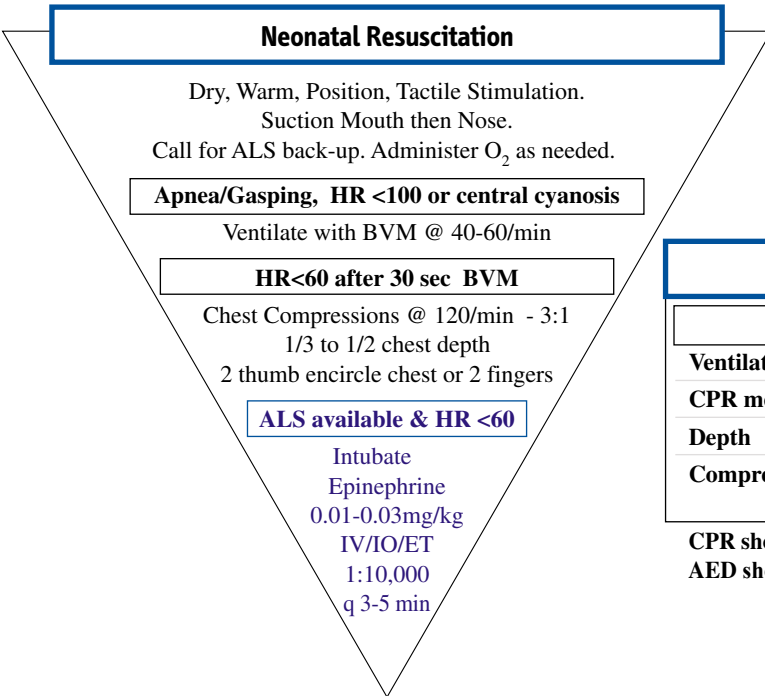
Neonatal Resuscitation

Dry, Warm, Position, Tactile Stimulation.
Suction Mouth then Nose.
Call for ALS back-up. Administer $O_2$ as needed.

Apnea/Gasping, HR <100 or central cyanosis

Ventilate with BVM @ 40-60/min

HR<60 after 30 sec BVM

Chest Compressions @ 120/min - 3:1
1/3 to 1/2 chest depth
2 thumb encircle chest or 2 fingers

ALS available & HR <60

Intubate
Epinephrine
0.01-0.03mg/kg
IV/IO/ET
1:10,000
q 3-5 min

Ventilat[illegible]
CPR m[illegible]
Depth
Compr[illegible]

CPR sh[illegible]
AED sh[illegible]